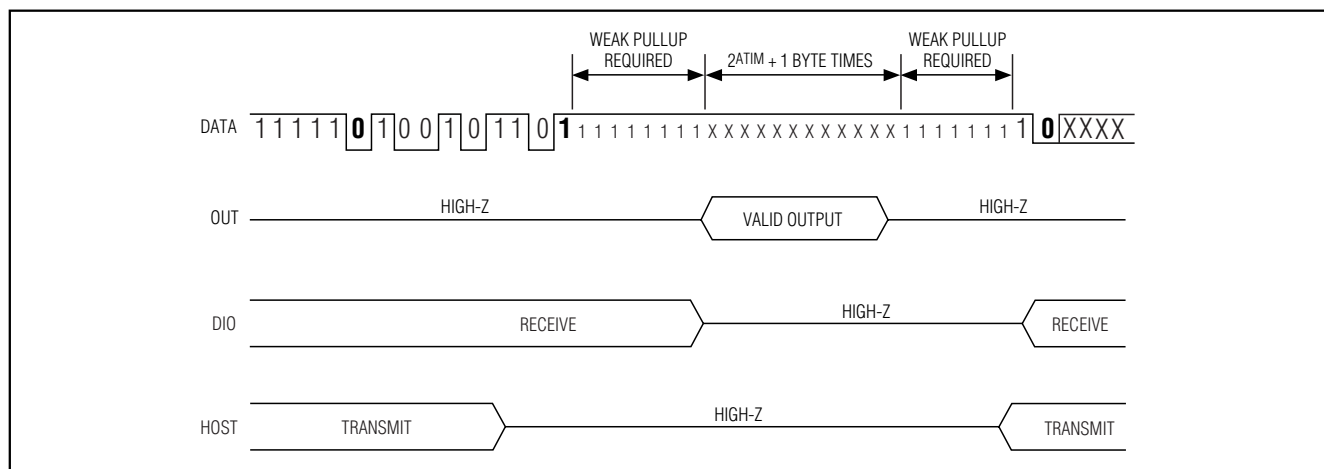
WEAK PULLUP REQUIRED

$2^{ATIM}$ + 1 BYTE TIMES

WEAK PULLUP REQUIRED

DATA 1 1 1 1 1 0 1 0 0 1 0 1 1 0 1 1 1 1 1 1 1 1 1 X X X X X X X X X X X X 1 1 1 1 1 1 1 1 0 X X X X

OUT HIGH-Z VALID OUTPUT HIGH-Z

DIO RECEIVE HIGH-Z RECEIVE

HOST TRANSMIT HIGH-Z TRANSMIT